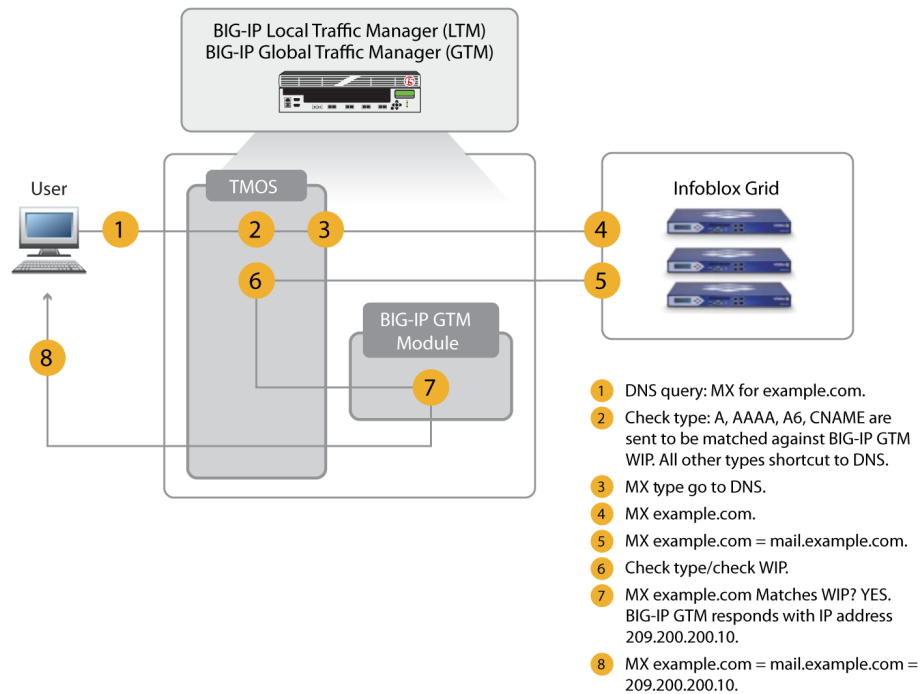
BIG-IP Local Traffic Manager (LTM)
BIG-IP Global Traffic Manager (GTM)

User

TMOS

1

2

3

4

5

6

Infoblox Grid

BIG-IP GTM Module

7

8

1 DNS query: MX for example.com.

2 Check type: A, AAAA, A6, CNAME are sent to be matched against BIG-IP GTM WIP. All other types shortcut to DNS.

3 MX type go to DNS.

4 MX example.com.

5 MX example.com = mail.example.com.

6 Check type/check WIP.

7 MX example.com Matches WIP? YES. BIG-IP GTM responds with IP address 209.200.200.10.

8 MX example.com = mail.example.com = 209.200.200.10.